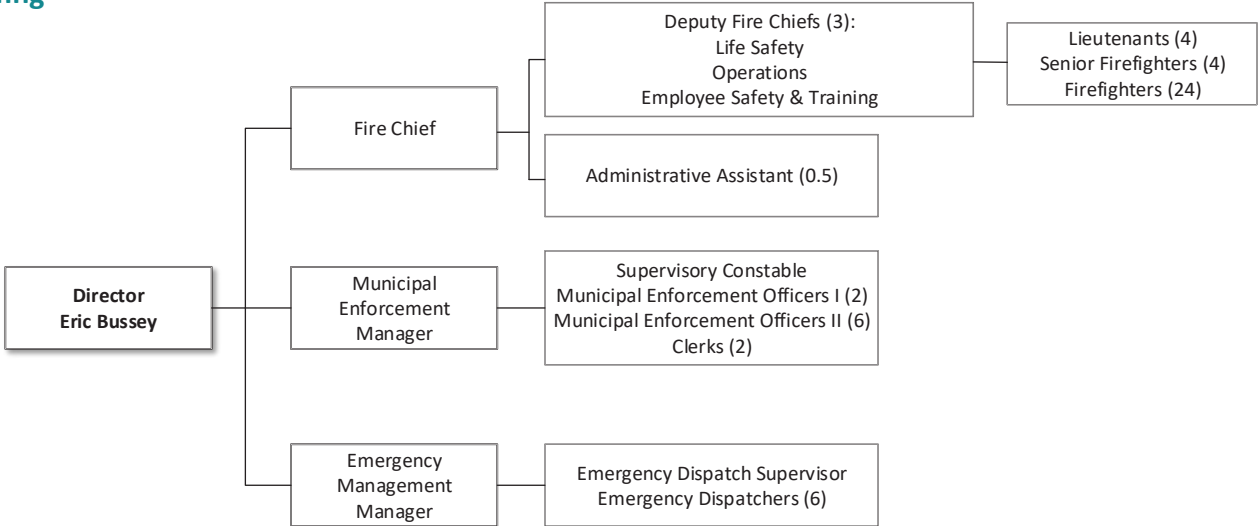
ing

Director
Eric Bussey

Fire Chief

Deputy Fire Chiefs (3):
Life Safety
Operations
Employee Safety & Training

Lieutenants (4)
Senior Firefighters (4)
Firefighters (24)

Administrative Assistant (0.5)

Municipal Enforcement Manager

Supervisory Constable
Municipal Enforcement Officers I (2)
Municipal Enforcement Officers II (6)
Clerks (2)

Emergency Management Manager

Emergency Dispatch Supervisor
Emergency Dispatchers (6)